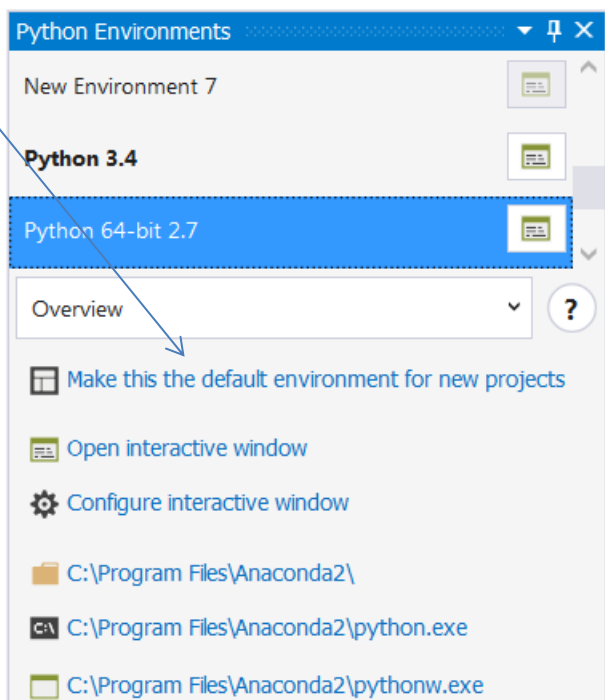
Python Environments

New Environment 7

Python 3.4

Python 64-bit 2.7

Overview

?

Make this the default environment for new projects

Open interactive window

Configure interactive window

C:\Program Files\Anaconda2\

C:\Program Files\Anaconda2\python.exe

C:\Program Files\Anaconda2\pythonw.exe